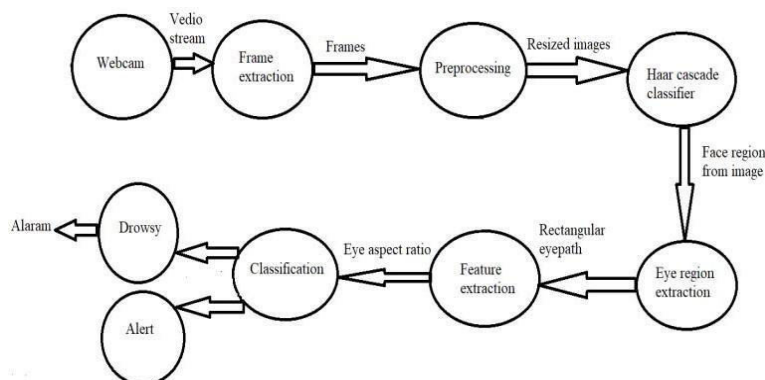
Webcam

Vedio stream

Frame extraction

Frames

Preprocessing

Resized images

Haar cascade classifier

Face region from image

Eye region extraction

Rectangular eyepath

Feature extraction

Eye aspect ratio

Classification

Drowsy

Alaram

Alert